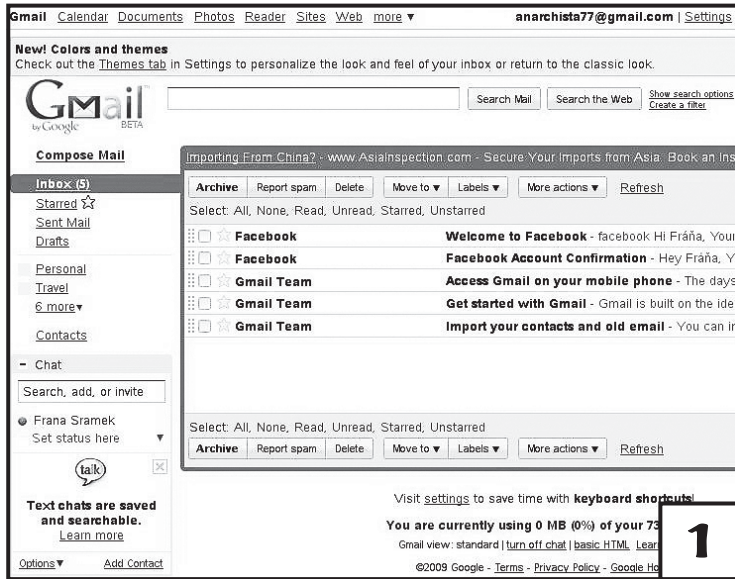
Gmail Calendar Documents Photos Reader Sites Web more ▾ anarchista77@gmail.com | Settings

New! Colors and themes
Check out the Themes tab in Settings to personalize the look and feel of your inbox or return to the classic look.

Gmail by Google BETA

Search Mail Search the Web Show search options Create a filter

Compose Mail

Importing From China? - www.Asiainspection.com - Secure Your Imports from Asia. Book an Ins

Inbox (5)
Starred ☆
Sent Mail
Drafts

Personal
Travel
6 more▾

Contacts

- Chat
Search, add, or invite
Frana Sramek
Set status here ▾

talk

Text chats are saved and searchable.
Learn more

Options▾ Add Contact

Archive Report spam Delete Move to ▾ Labels ▾ More actions ▾ Refresh
Select: All, None, Read, Unread, Starred, Unstarred

| | | |
|---|---|---|
| ☆ | Facebook | Welcome to Facebook - facebook Hi Fráňa, Your |
| ☆ | Facebook | Facebook Account Confirmation - Hey Fráňa, Y |
| ☆ | Gmail Team | Access Gmail on your mobile phone - The days |
| ☆ | Gmail Team | Get started with Gmail - Gmail is built on the ide |
| ☆ | Gmail Team | Import your contacts and old email - You can i |

Select: All, None, Read, Unread, Starred, Unstarred
Archive Report spam Delete Move to ▾ Labels ▾ More actions ▾ Refresh

Visit settings to save time with keyboard shortcuts!
You are currently using 0 MB (0%) of your 73
Gmail view: standard | turn off chat | basic HTML Lear
©2009 Google - Terms - Privacy Policy - Google Ho

1